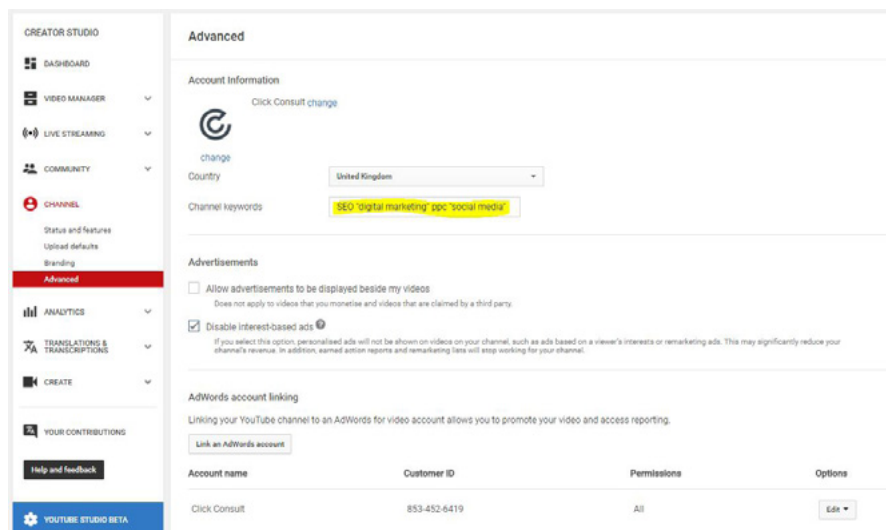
CREATOR STUDIO

DASHBOARD

VIDEO MANAGER

LIVE STREAMING

COMMUNITY

CHANNEL

Status and features
Upload defaults
Branding
Advanced

ANALYTICS

TRANSLATIONS & TRANSCRIPTIONS

CREATE

YOUR CONTRIBUTIONS

Help and feedback

YOUTUBE STUDIO BETA

Advanced

Account Information

Click Consult change

change

Country United Kingdom

Channel keywords SEO "digital marketing" ppc "social media"

Advertisements

Allow advertisements to be displayed beside my videos
Does not apply to videos that you monetise and videos that are claimed by a third party.

Disable interest-based ads
If you select this option, personalised ads will not be shown on videos on your channel, such as ads based on a viewer's interests or remarketing ads. This may significantly reduce your channel's revenue. In addition, earned action reports and remarketing lists will stop working for your channel.

AdWords account linking

Linking your YouTube channel to an AdWords for video account allows you to promote your video and access reporting.

Link an AdWords account

| Account name | Customer ID | Permissions | Options |
|---|---|---|---|
| Click Consult | 853-452-6419 | All | Edit |